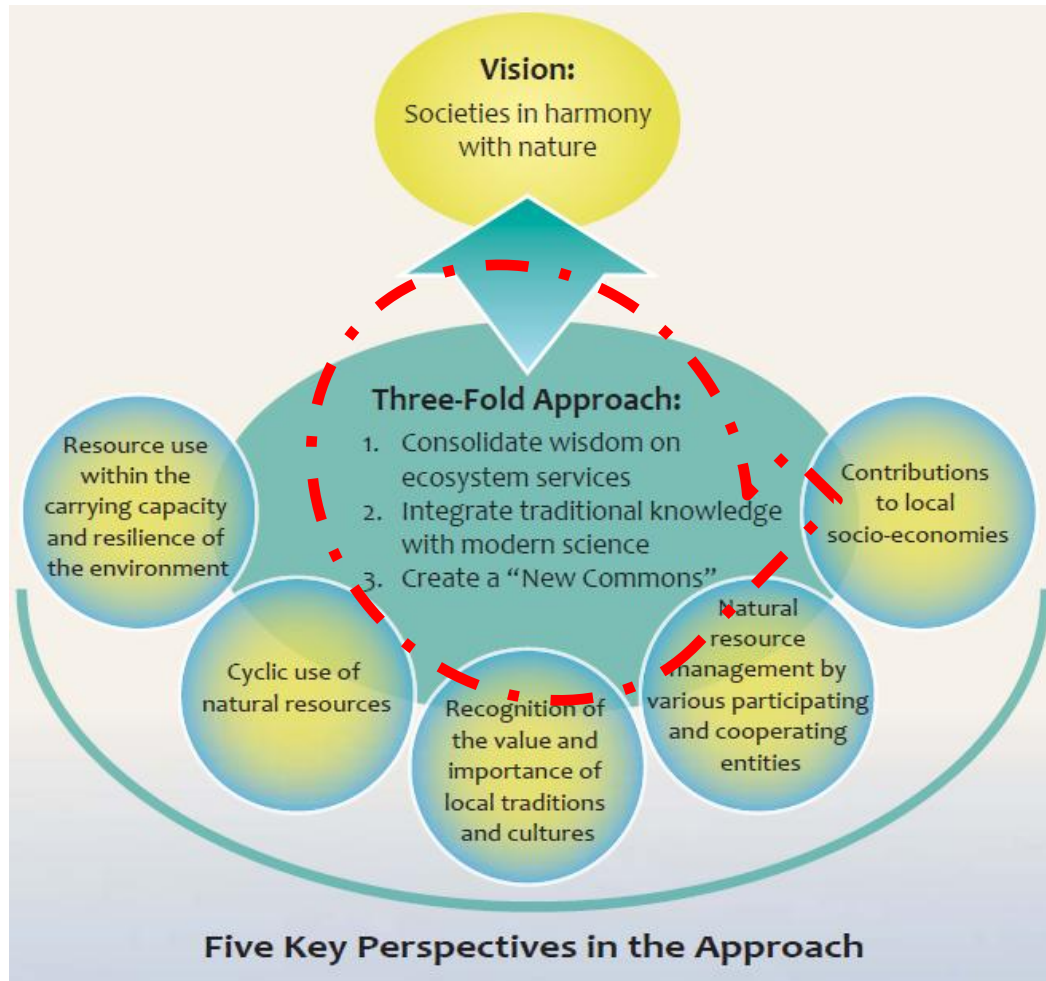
Vision:
Societies in harmony with nature

Three-Fold Approach:
1. Consolidate wisdom on ecosystem services
2. Integrate traditional knowledge with modern science
3. Create a "New Commons"

Resource use within the carrying capacity and resilience of the environment

Contributions to local socio-economies

Cyclic use of natural resources

Recognition of the value and importance of local traditions and cultures

Natural resource management by various participating and cooperating entities

Five Key Perspectives in the Approach